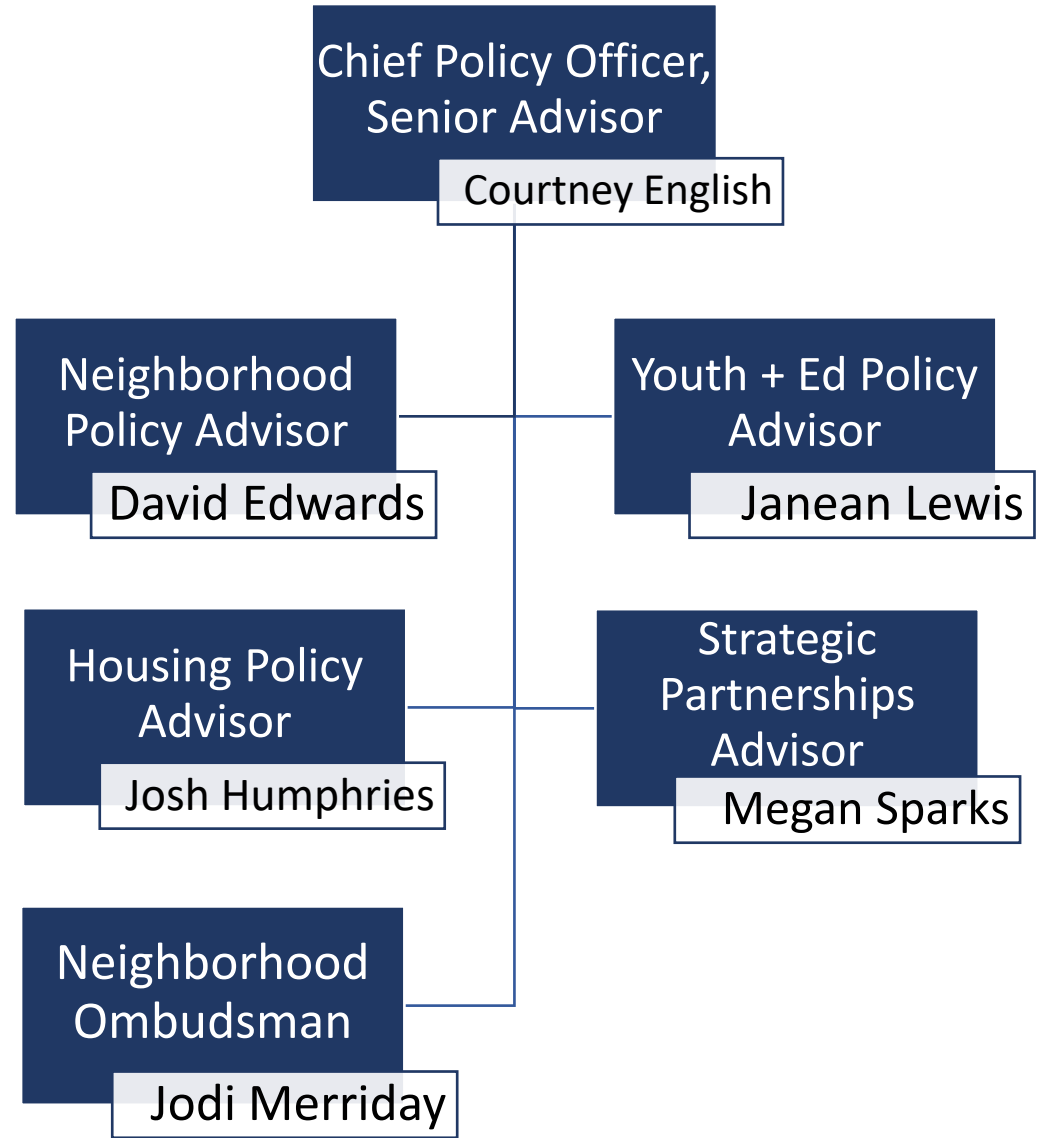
Chief Policy Officer, Senior Advisor
Courtney English

Neighborhood Policy Advisor
David Edwards

Youth + Ed Policy Advisor
Janean Lewis

Housing Policy Advisor
Josh Humphries

Strategic Partnerships Advisor
Megan Sparks

Neighborhood Ombudsman
Jodi Merriday